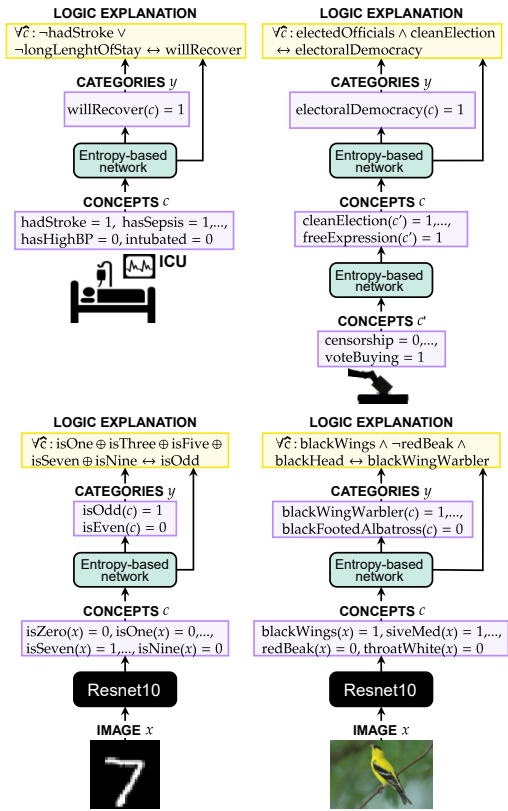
LOGIC EXPLANATION

$\forall c$ : ¬hadStroke ∨ ¬longLenghtOfStay ↔ willRecover

CATEGORIES $y$

willRecover($c$) = 1

Entropy-based network

CONCEPTS $c$

hadStroke = 1, hasSepsis = 1,..., hasHighBP = 0, intubated = 0

ICU

LOGIC EXPLANATION

$\forall c$ : electedOfficials ∧ cleanElection ↔ electoralDemocracy

CATEGORIES $y$

electoralDemocracy($c$) = 1

Entropy-based network

CONCEPTS $c$

cleanElection($c'$) = 1,..., freeExpression($c'$) = 1

Entropy-based network

CONCEPTS $c'$

censorship = 0,..., voteBuying = 1

LOGIC EXPLANATION

$\forall c$ : isOne ⊕ isThree ⊕ isFive ⊕ isSeven ⊕ isNine ↔ isOdd

CATEGORIES $y$

isOdd($c$) = 1
isEven($c$) = 0

Entropy-based network

CONCEPTS $c$

isZero($x$) = 0, isOne($x$) = 0,..., isSeven($x$) = 1,..., isNine($x$) = 0

Resnet10

IMAGE $x$

LOGIC EXPLANATION

$\forall c$ : blackWings ∧ ¬redBeak ∧ blackHead ↔ blackWingWarbler

CATEGORIES $y$

blackWingWarbler($c$) = 1,...,
blackFootedAlbatross($c$) = 0

Entropy-based network

CONCEPTS $c$

blackWings($x$) = 1, siveMed($x$) = 1,..., redBeak($x$) = 0, throatWhite($x$) = 0

Resnet10

IMAGE $x$